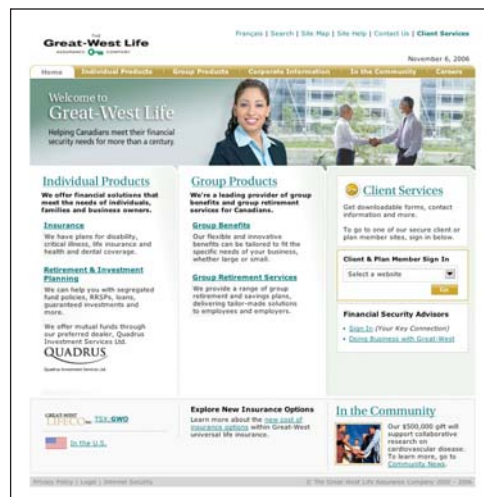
THE
Great-West Life
ASSURANCE COMPANY

Français | Search | Site Map | Site Help | Contact Us | Client Services

November 6, 2006

Home | Individual Products | Group Products | Corporate Information | In the Community | Careers

Welcome to
Great-West Life

Helping Canadians meet their financial security needs for more than a century.

Individual Products

We offer financial solutions that meet the needs of individuals, families and business owners.

Insurance

We have plans for disability, critical illness, life insurance and health and dental coverage.

Retirement & Investment Planning

We can help you with segregated fund policies, RRSPs, loans, guaranteed investments and more.

We offer mutual funds through our preferred dealer, Quadrus Investment Services Ltd.

QUADRUS
Quadrus Investment Services Ltd.

Group Products

We're a leading provider of group benefits and group retirement services for Canadians.

Group Benefits

Our flexible and innovative benefits can be tailored to fit the specific needs of your business, whether large or small.

Group Retirement Services

We provide a range of group retirement and savings plans, delivering tailor-made solutions to employees and employers.

Client Services

Get downloadable forms, contact information and more.

To go to one of our secure client or plan member sites, sign in below.

Client & Plan Member Sign In

Select a website

Go

Financial Security Advisors

• Sign In (Your Key Connection)
• Doing Business with Great-West

GREAT-WEST LIFECO TSX:GWO

In the U.S.

Explore New Insurance Options

Learn more about the new cost of insurance options within Great-West universal life insurance.

In the Community

Our $500,000 gift will support collaborative research on cardiovascular disease. To learn more, go to Community News.

Privacy Policy | Legal | Internet Security

© The Great-West Life Assurance Company 2006 - 2006